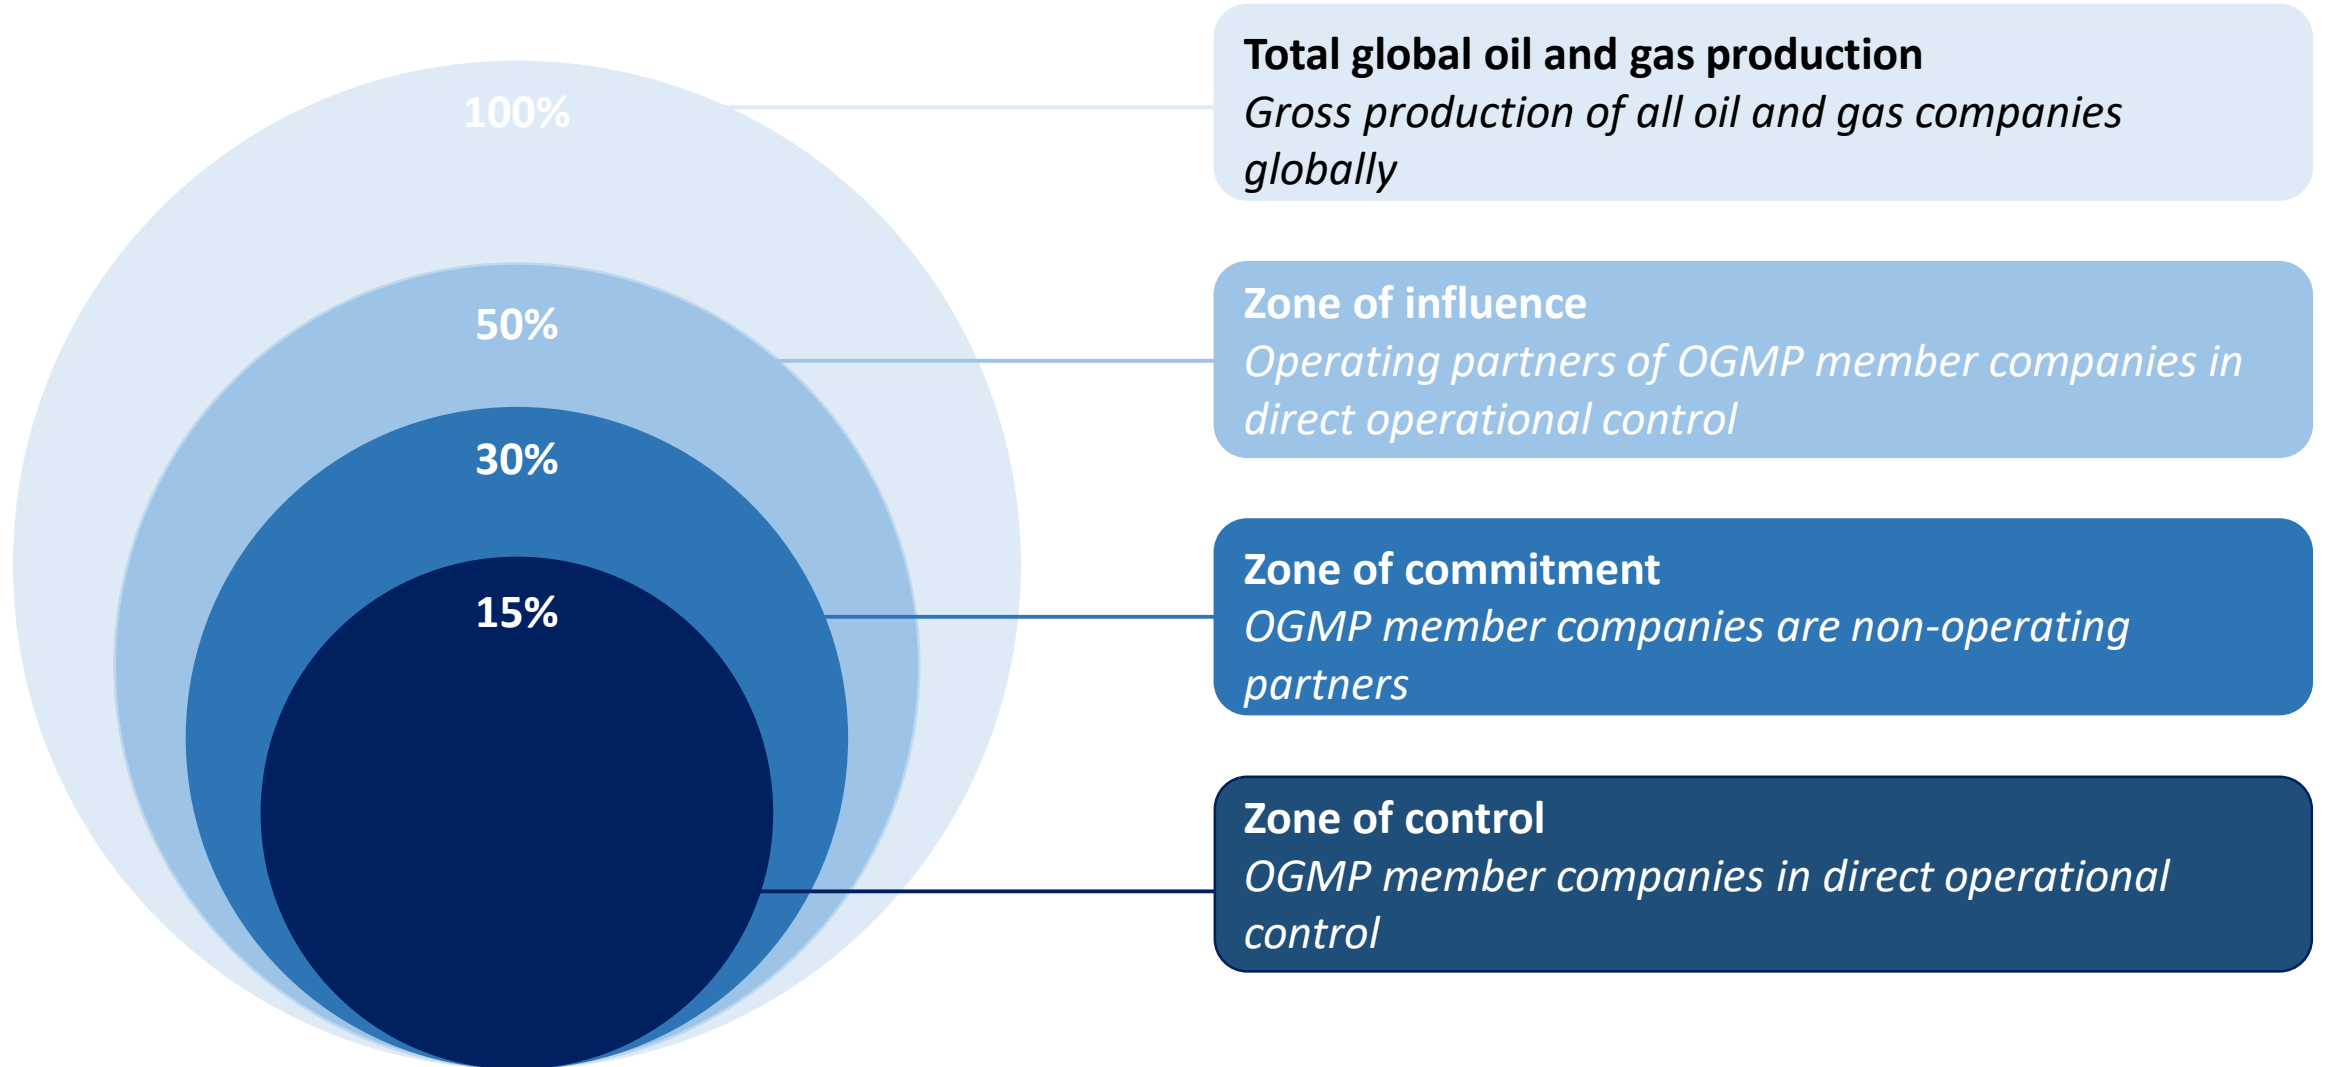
100%

50%

30%

15%

Total global oil and gas production
Gross production of all oil and gas companies globally

Zone of influence
Operating partners of OGMP member companies in direct operational control

Zone of commitment
OGMP member companies are non-operating partners

Zone of control
OGMP member companies in direct operational control